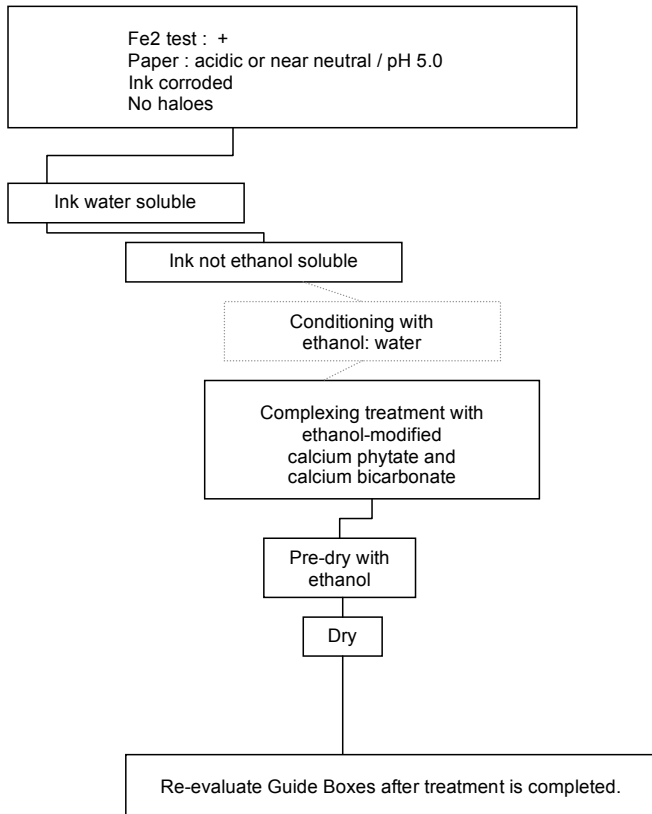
Fe2 test : +
Paper : acidic or near neutral / pH 5.0
Ink corroded
No haloes

Ink water soluble

Ink not ethanol soluble

Conditioning with ethanol: water

Complexing treatment with ethanol-modified calcium phytate and calcium bicarbonate

Pre-dry with ethanol

Dry

Re-evaluate Guide Boxes after treatment is completed.